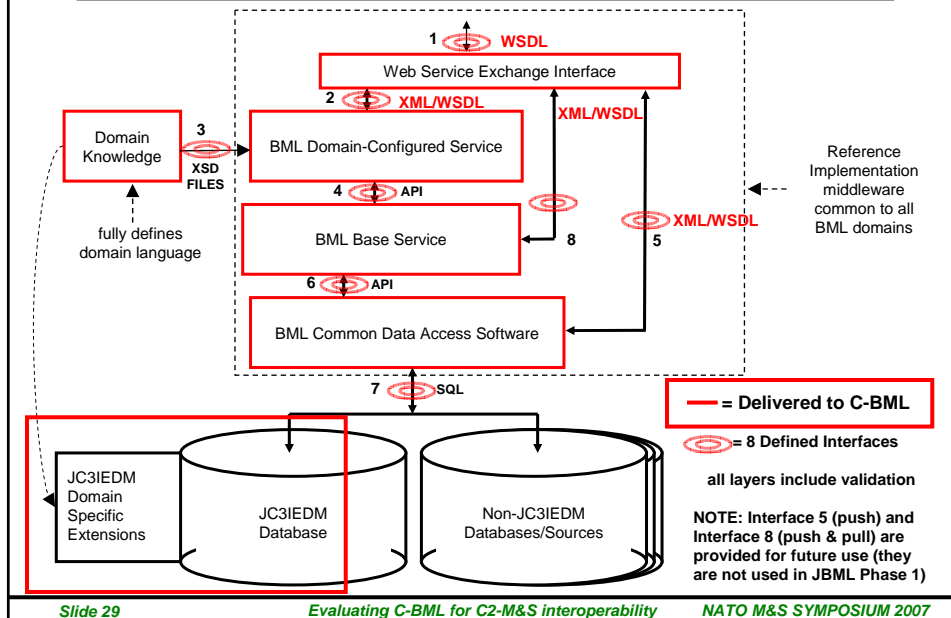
1 WSDL

Web Service Exchange Interface

2 XML/WSDL

XML/WSDL

Domain Knowledge

3 XSD FILES

BML Domain-Configured Service

Reference Implementation middleware common to all BML domains

4 API

BML Base Service

8

XML/WSDL

5

fully defines domain language

6 API

BML Common Data Access Software

7 SQL

= Delivered to C-BML

= 8 Defined Interfaces

all layers include validation

JC3IEDM Domain Specific Extensions

JC3IEDM Database

Non-JC3IEDM Databases/Sources

NOTE: Interface 5 (push) and Interface 8 (push & pull) are provided for future use (they are not used in JBML Phase 1)

Slide 29

Evaluating C-BML for C2-M&S interoperability

NATO M&S SYMPOSIUM 2007